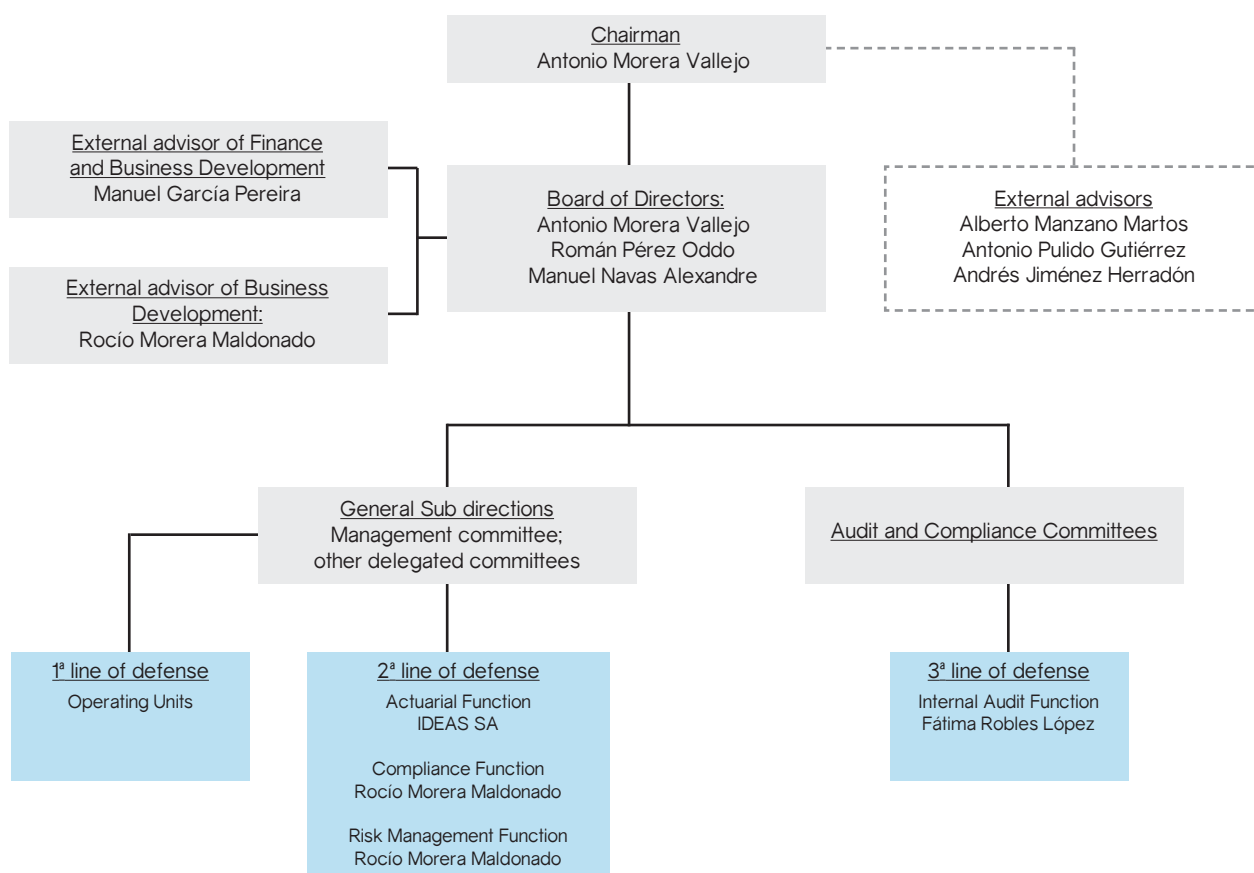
Chairman
Antonio Morera Vallejo

External advisor of Finance and Business Development
Manuel García Pereira

External advisor of Business Development:
Rocío Morera Maldonado

Board of Directors:
Antonio Morera Vallejo
Román Pérez Oddo
Manuel Navas Alexandre

External advisors
Alberto Manzano Martos
Antonio Pulido Gutiérrez
Andrés Jiménez Herradón

General Sub directions
Management committee;
other delegated committees

Audit and Compliance Committees

1ª line of defense
Operating Units

2ª line of defense
Actuarial Function
IDEAS SA

Compliance Function
Rocío Morera Maldonado

Risk Management Function
Rocío Morera Maldonado

3ª line of defense
Internal Audit Function
Fátima Robles López